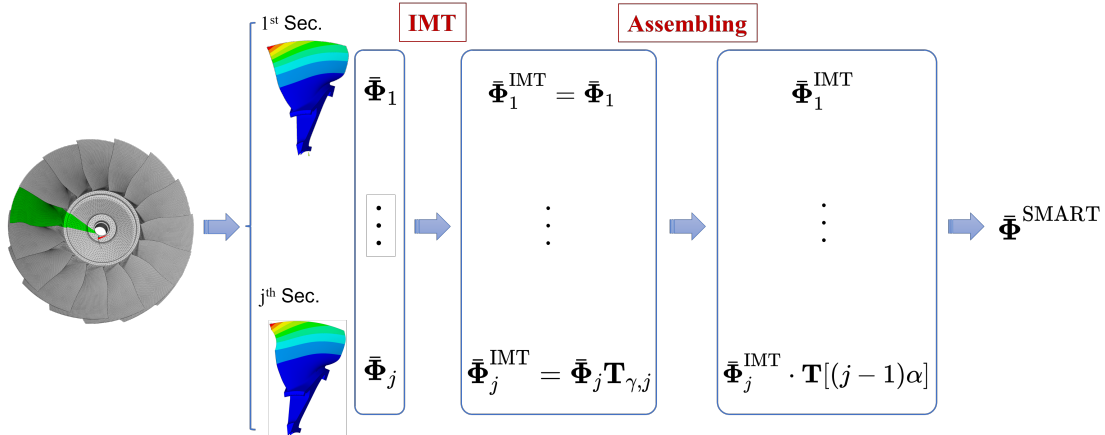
IMT

Assembling

1$^{st}$ Sec.

$\bar{\boldsymbol{\Phi}}_1$

$\vdots$

j$^{th}$ Sec.

$\bar{\boldsymbol{\Phi}}_j$

$\bar{\boldsymbol{\Phi}}_1^{\mathrm{IMT}} = \bar{\boldsymbol{\Phi}}_1$

$\vdots$

$\bar{\boldsymbol{\Phi}}_j^{\mathrm{IMT}} = \bar{\boldsymbol{\Phi}}_j \mathbf{T}_{\gamma,j}$

$\bar{\boldsymbol{\Phi}}_1^{\mathrm{IMT}}$

$\vdots$

$\bar{\boldsymbol{\Phi}}_j^{\mathrm{IMT}} \cdot \mathbf{T}[(j-1)\alpha]$

$\bar{\boldsymbol{\Phi}}^{\mathrm{SMART}}$